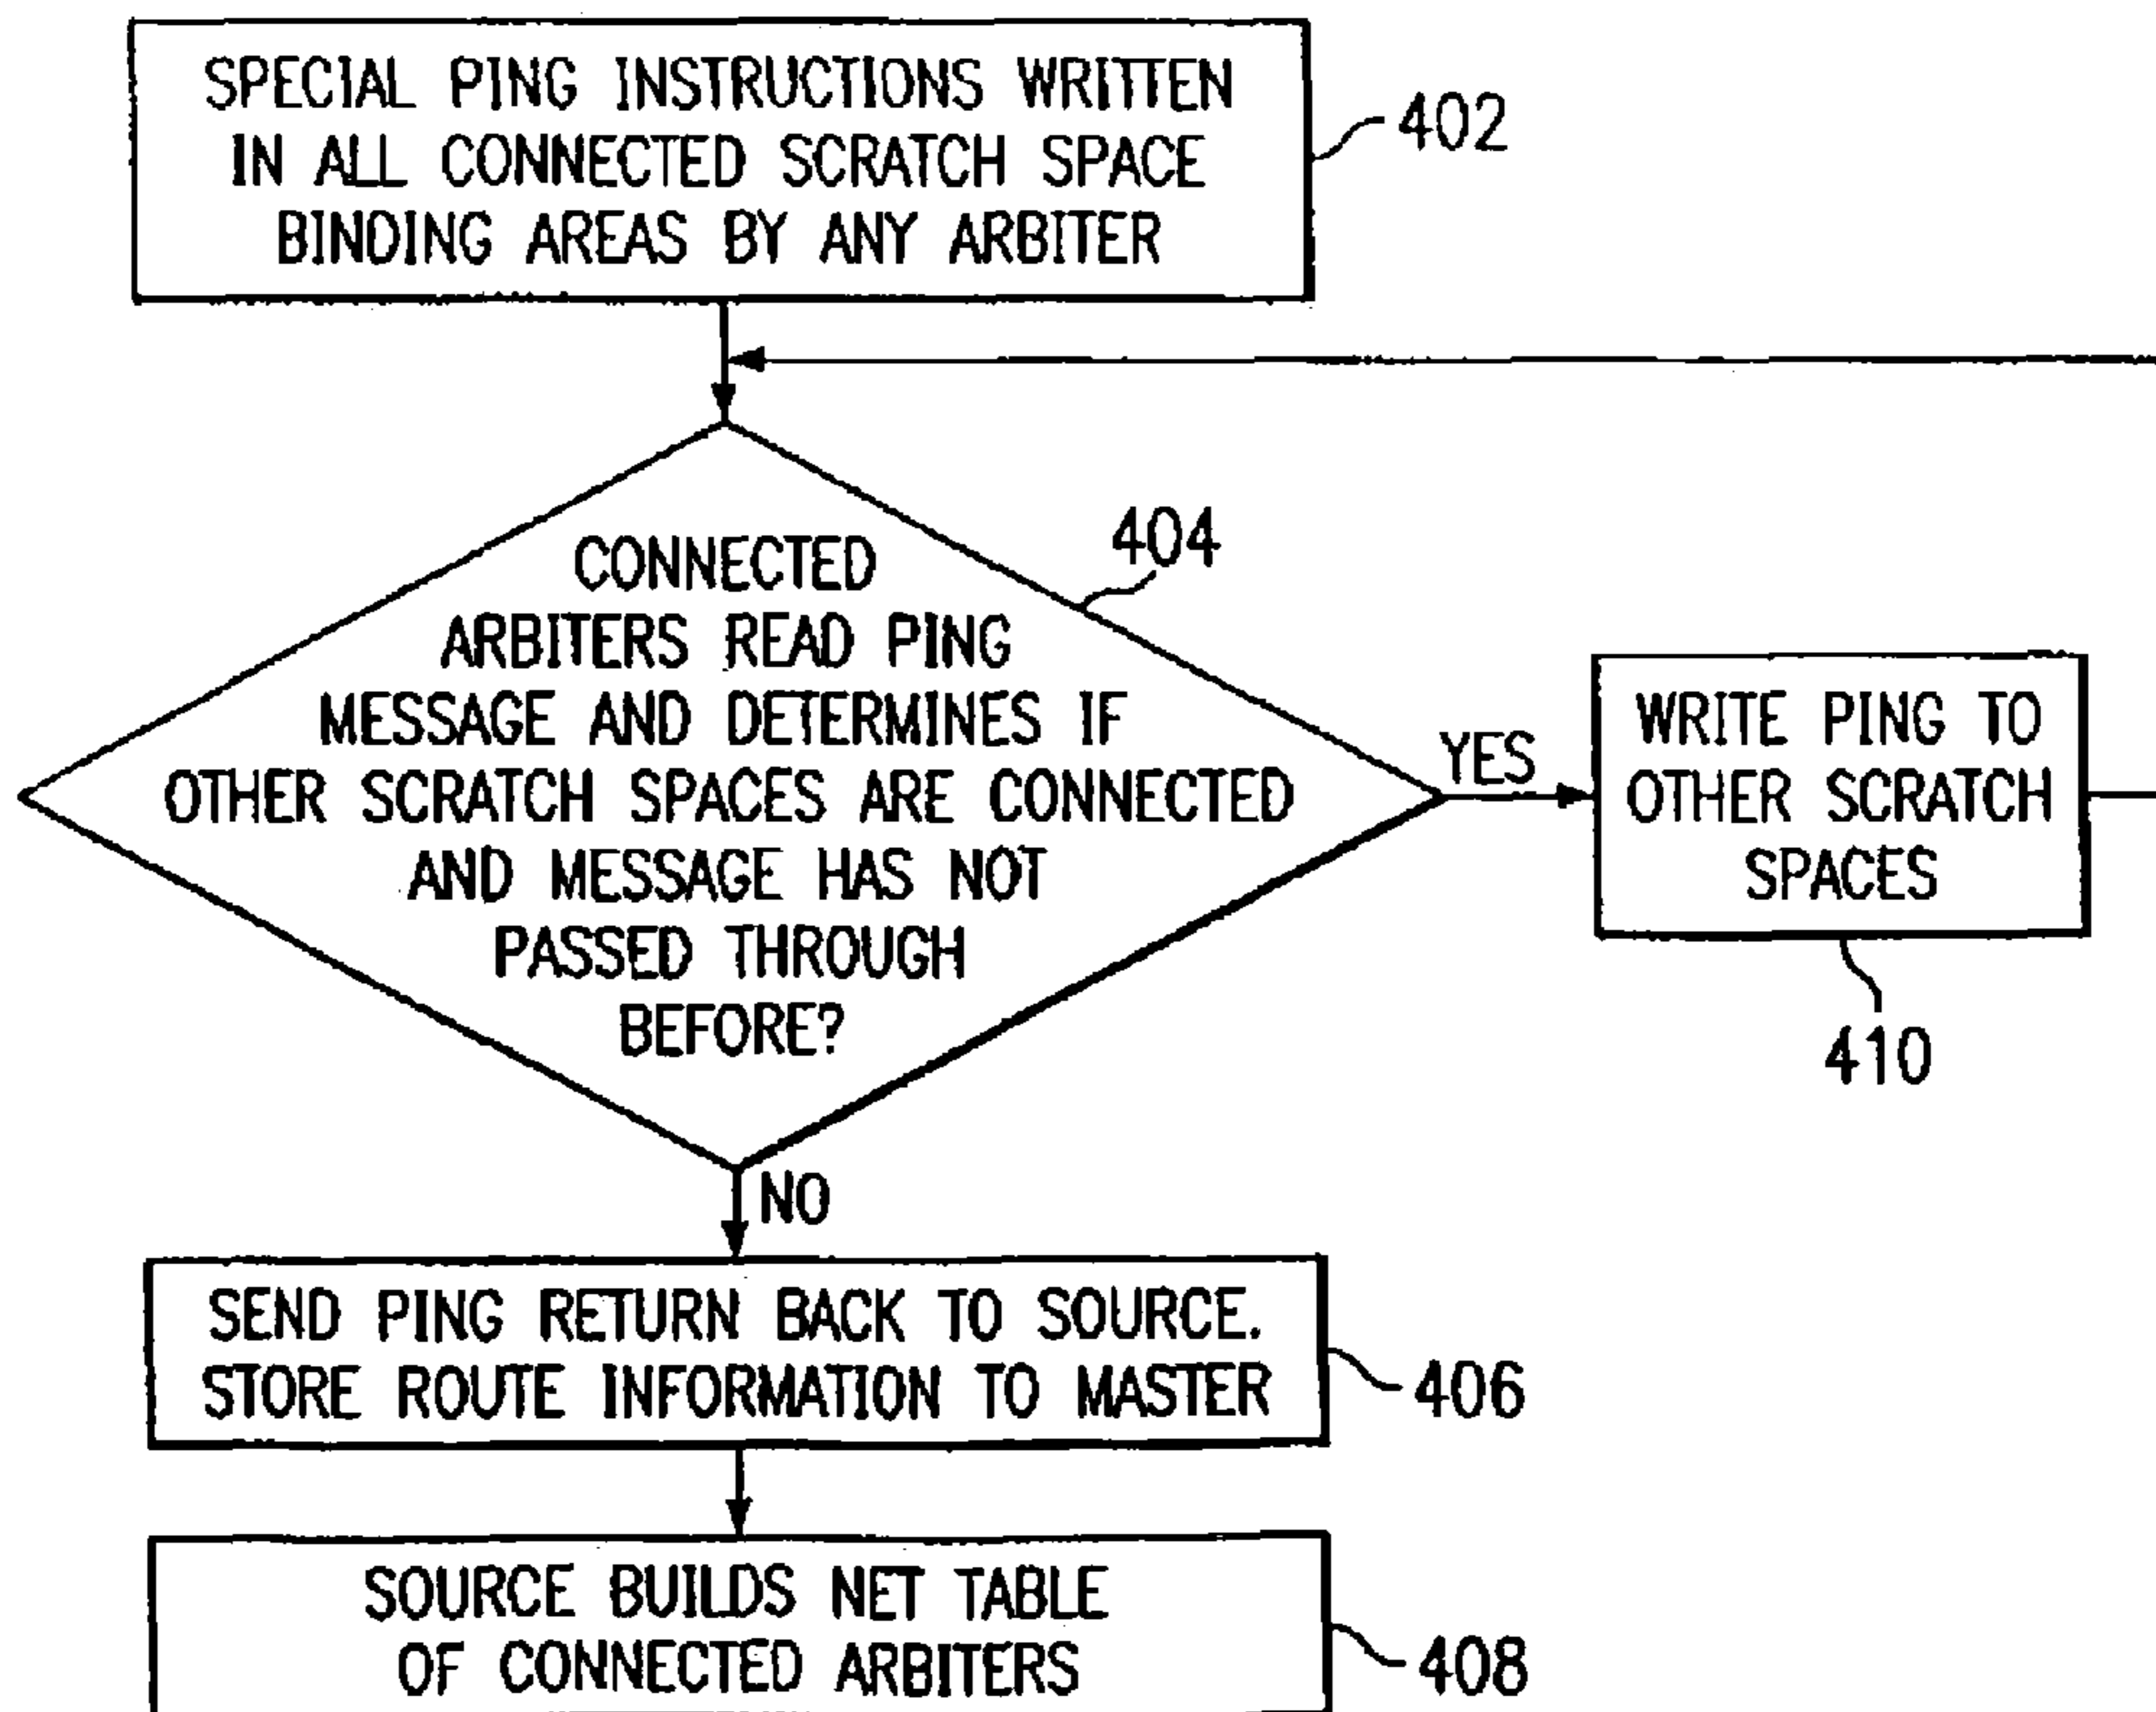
SPECIAL PING INSTRUCTIONS WRITTEN IN ALL CONNECTED SCRATCH SPACE BINDING AREAS BY ANY ARBITER

402

CONNECTED ARBITERS READ PING MESSAGE AND DETERMINES IF OTHER SCRATCH SPACES ARE CONNECTED AND MESSAGE HAS NOT PASSED THROUGH BEFORE?

404

YES

WRITE PING TO OTHER SCRATCH SPACES

410

NO

SEND PING RETURN BACK TO SOURCE. STORE ROUTE INFORMATION TO MASTER

406

SOURCE BUILDS NET TABLE OF CONNECTED ARBITERS

408